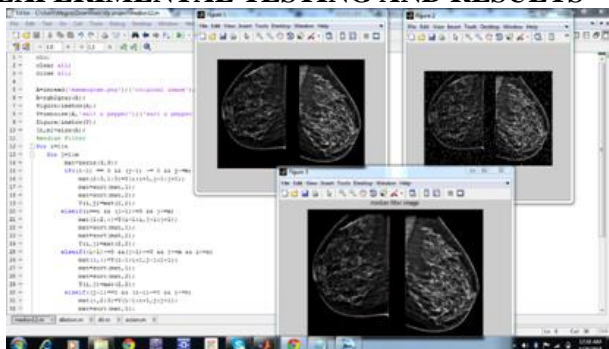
EXPERIMENTAL TESTING AND RESULTS

Figure 1

Figure 2

Figure 3

File Edit View Insert Tools Desktop Window Help

median filter image

clc;
clear all
close all

A=imread('mammogram.png');
B=rgb2gray(A);
figure;imshow(B);
C=imnoise(B,'salt & pepper');
figure;imshow(C);
[r,c]=size(C);
%median filter
for i=1:r
for j=1:c
mat=zeros(3,3);
if(i-1 == 0 && j-1 == 0 && j+1<=c)
mat=sort(mat(:));
elseif(i==1 && j-1~=0 && j+1<=c)
mat=sort(mat(:));
elseif(i-1~=0 && j+1<=c)
mat=sort(mat(:));